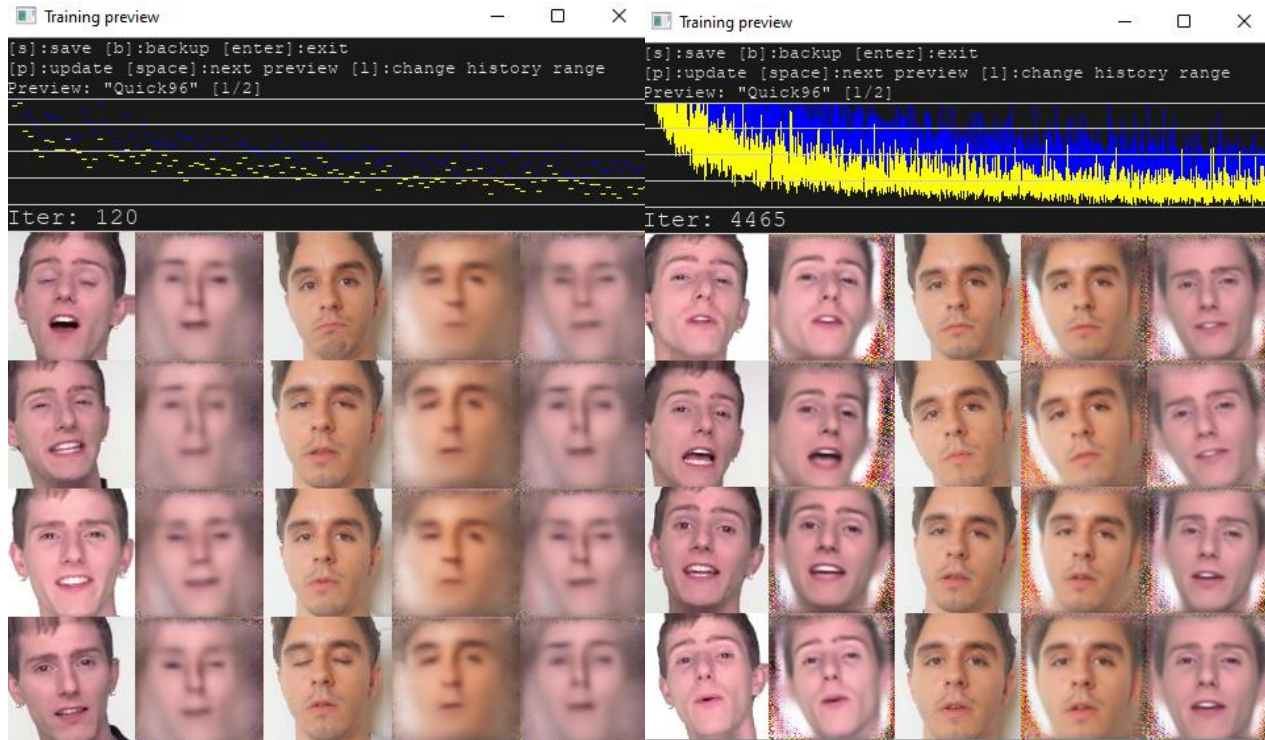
Training preview

[s]:save [b]:backup [enter]:exit
[p]:update [space]:next preview [l]:change history range
Preview: "Quick96" [1/2]

Iter: 120

Training preview

[s]:save [b]:backup [enter]:exit
[p]:update [space]:next preview [l]:change history range
Preview: "Quick96" [1/2]

Iter: 4465